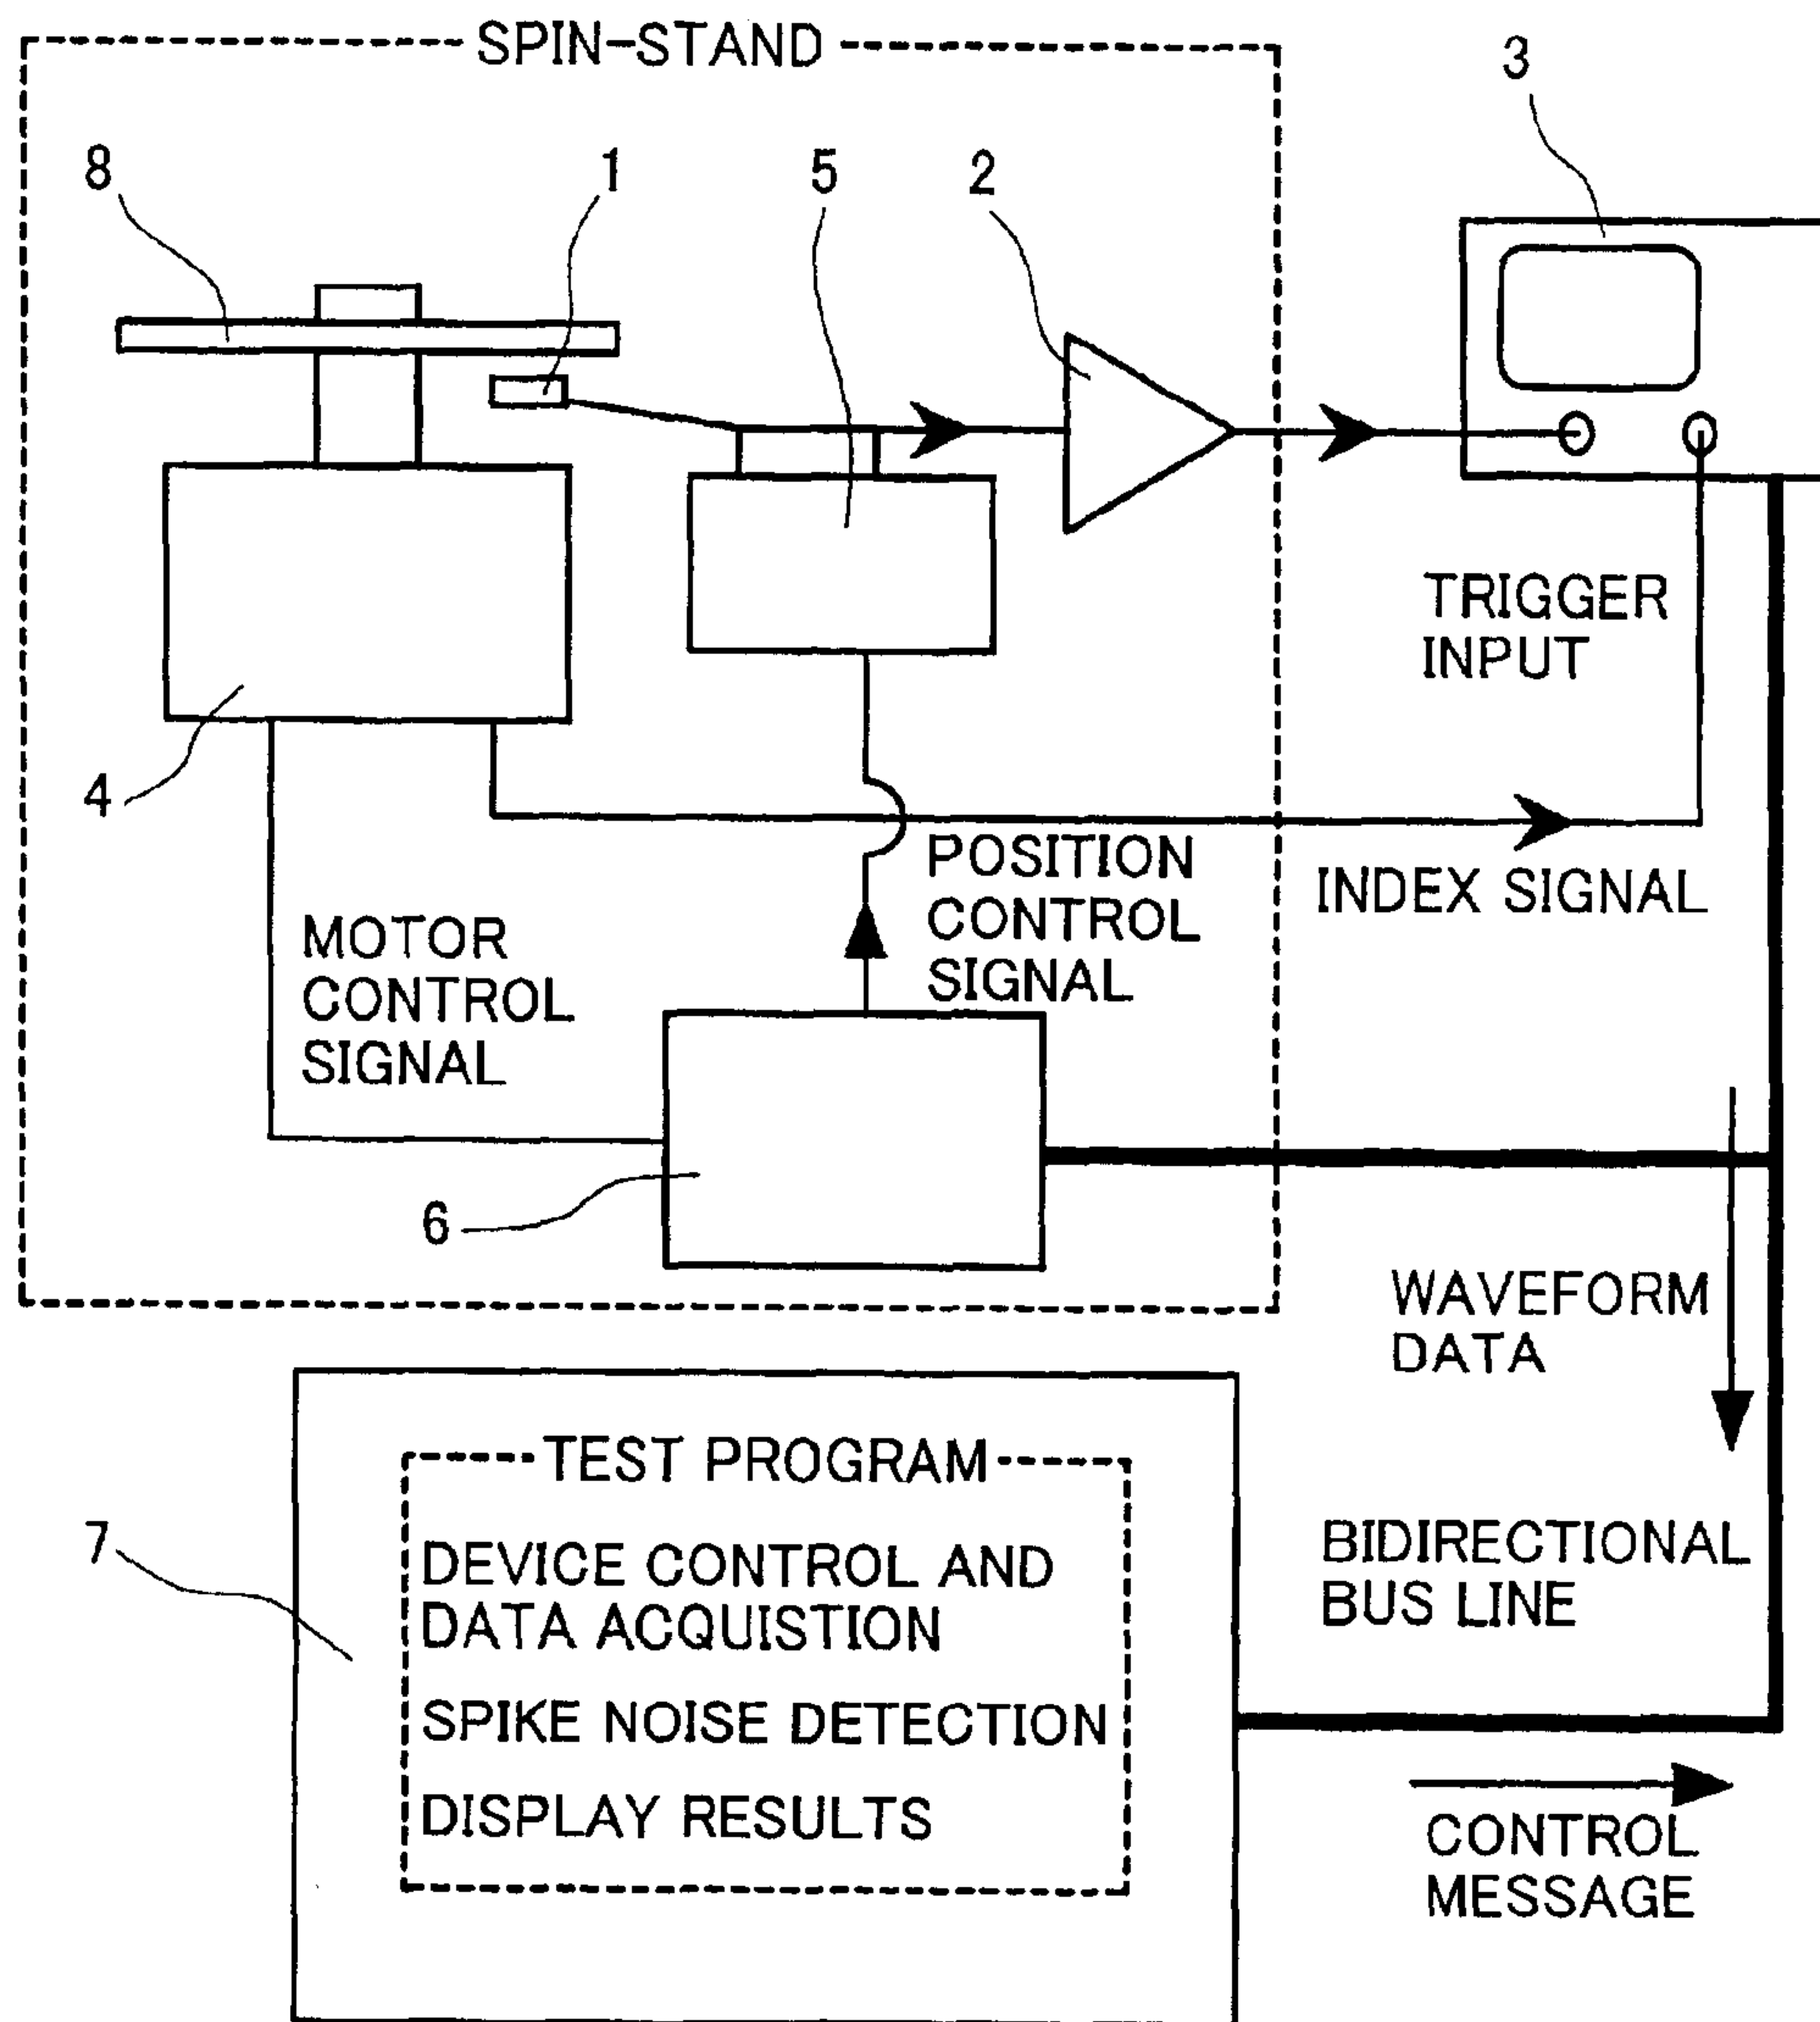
SPIN-STAND

3

8

1

5

2

TRIGGER INPUT

4

INDEX SIGNAL

POSITION CONTROL SIGNAL

MOTOR CONTROL SIGNAL

6

WAVEFORM DATA

TEST PROGRAM

7

DEVICE CONTROL AND DATA ACQUISTION

SPIKE NOISE DETECTION

DISPLAY RESULTS

BIDIRECTIONAL BUS LINE

CONTROL MESSAGE